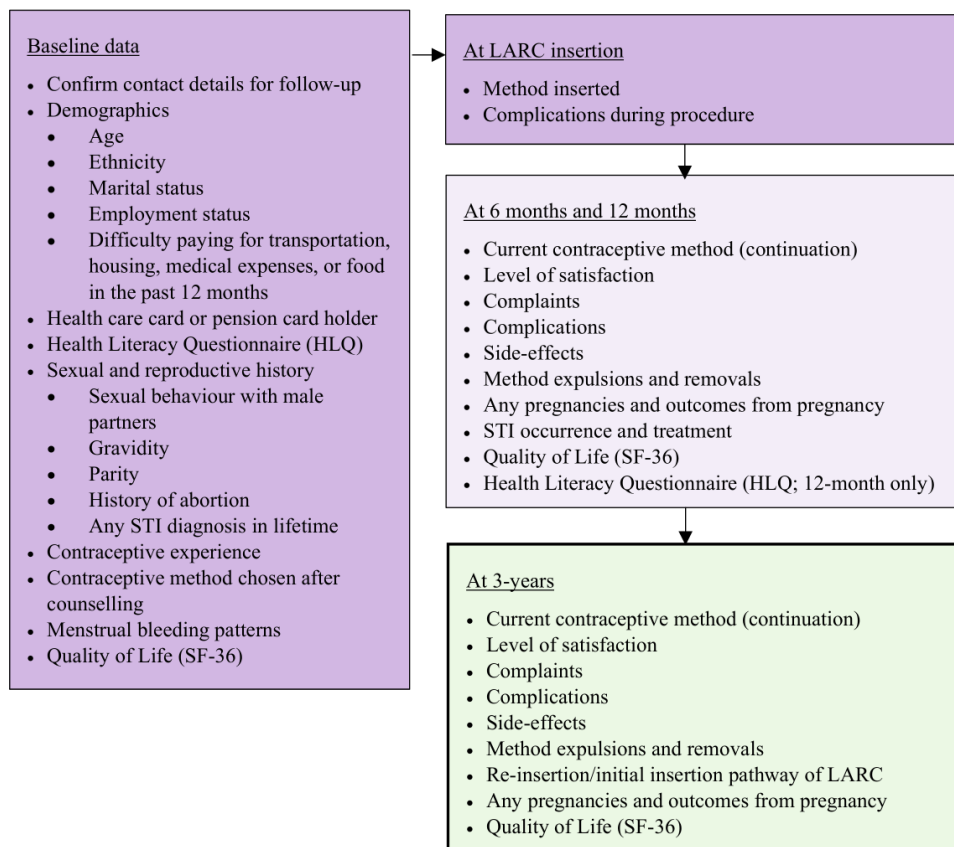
Baseline data

- Confirm contact details for follow-up
- Demographics
  - Age
  - Ethnicity
  - Marital status
  - Employment status
  - Difficulty paying for transportation, housing, medical expenses, or food in the past 12 months
- Health care card or pension card holder
- Health Literacy Questionnaire (HLQ)
- Sexual and reproductive history
  - Sexual behaviour with male partners
  - Gravidity
  - Parity
  - History of abortion
  - Any STI diagnosis in lifetime
- Contraceptive experience
- Contraceptive method chosen after counselling
- Menstrual bleeding patterns
- Quality of Life (SF-36)

At LARC insertion

- Method inserted
- Complications during procedure

At 6 months and 12 months

- Current contraceptive method (continuation)
- Level of satisfaction
- Complaints
- Complications
- Side-effects
- Method expulsions and removals
- Any pregnancies and outcomes from pregnancy
- STI occurrence and treatment
- Quality of Life (SF-36)
- Health Literacy Questionnaire (HLQ; 12-month only)

At 3-years

- Current contraceptive method (continuation)
- Level of satisfaction
- Complaints
- Complications
- Side-effects
- Method expulsions and removals
- Re-insertion/initial insertion pathway of LARC
- Any pregnancies and outcomes from pregnancy
- Quality of Life (SF-36)